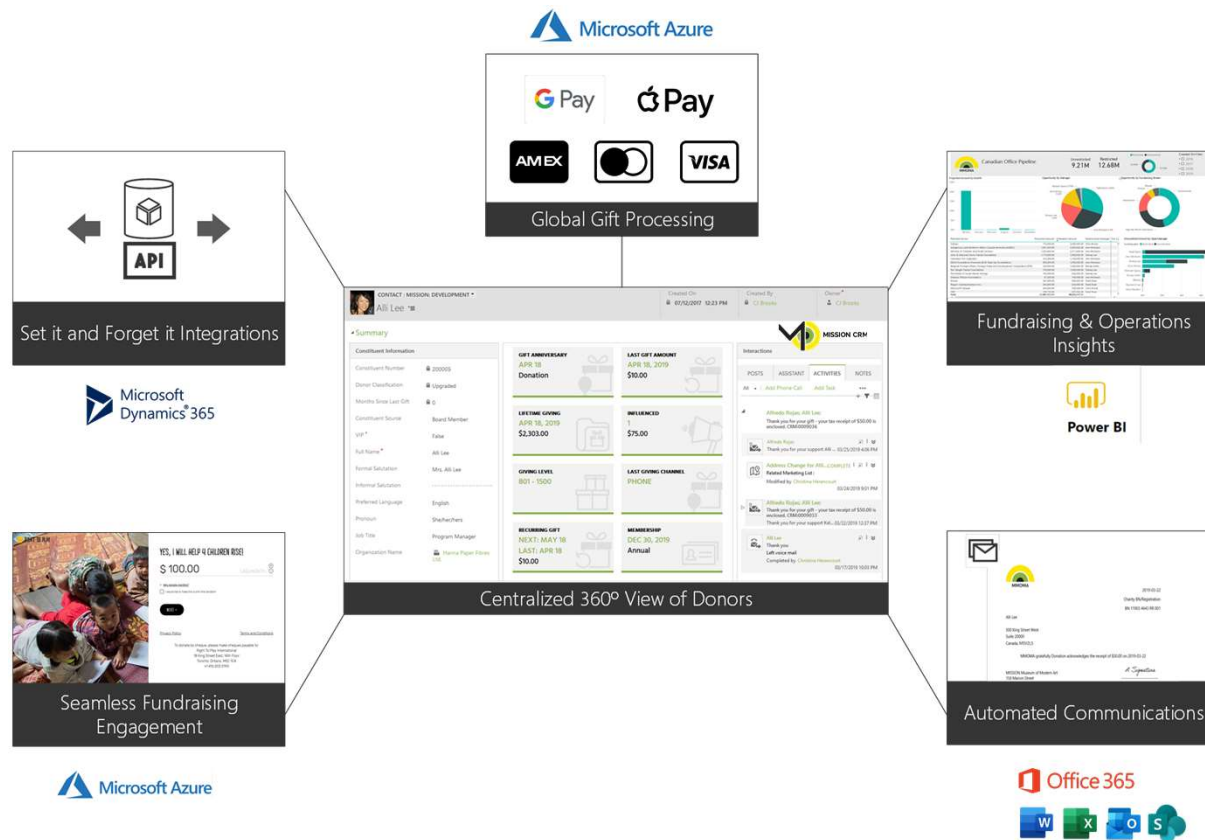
Microsoft Azure

G Pay

Pay

AMEX

VISA

Global Gift Processing

API

Set it and Forget it Integrations

Microsoft Dynamics 365

Canadian Office Pipeline

Fundraising & Operations Insights

Power BI

CONTACT : MISSION: DEVELOPMENT
Alli Lee

Created On 07/12/2017 12:23 PM

Created By CJ Brooks

Owner CJ Brooks

Summary

MISSION CRM

Constituent Information

Constituent Number 200005

Donor Classification Upgraded

Months Since Last Gift 0

Constituent Source Board Member

VIP False

Full Name Alli Lee

Formal Salutation Mrs. Alli Lee

Informal Salutation

Preferred Language English

Pronoun She/her/hers

Job Title Program Manager

Organization Name Marina Paper Fibres Ltd.

GIFT ANNIVERSARY
APR 18
Donation

LAST GIFT AMOUNT
APR 18, 2019
$10.00

LIFETIME GIVING
APR 18, 2019
$2,303.00

INFLUENCED
1
$75.00

GIVING LEVEL
801 - 1500

LAST GIVING CHANNEL
PHONE

RECURRING GIFT
NEXT: MAY 18
LAST: APR 18
$10.00

MEMBERSHIP
DEC 30, 2019
Annual

Interactions

POSTS ASSISTANT ACTIVITIES NOTES

All Add Phone Call Add Task

Alfredo Rojas; Alli Lee
Thank you for your gift - your tax receipt of $50.00 is enclosed. CRM-0000034

Alfredo Rojas
Thank you for your support Alli

Address Change for Alli...(COMPLETE)
Related Marketing List :
Modified by Christina Newscourt
03/24/2019 9:01 PM

Alfredo Rojas; Alli Lee
Thank you for your gift - your tax receipt of $50.00 is enclosed. CRM-0000033
Thank you for your support Ka... 02/22/2019 12:37 PM

Alli Lee
Thank you
Left voice mail
Completed by Christina Newscourt
02/17/2019 10:00 PM

Centralized 360º View of Donors

YES, I WILL HELP 4 CHILDREN RISE!

$ 100.00

Seamless Fundraising Engagement

Microsoft Azure

MMOMA

2019-02-22

Alli Lee

A Signature

Automated Communications

Office 365